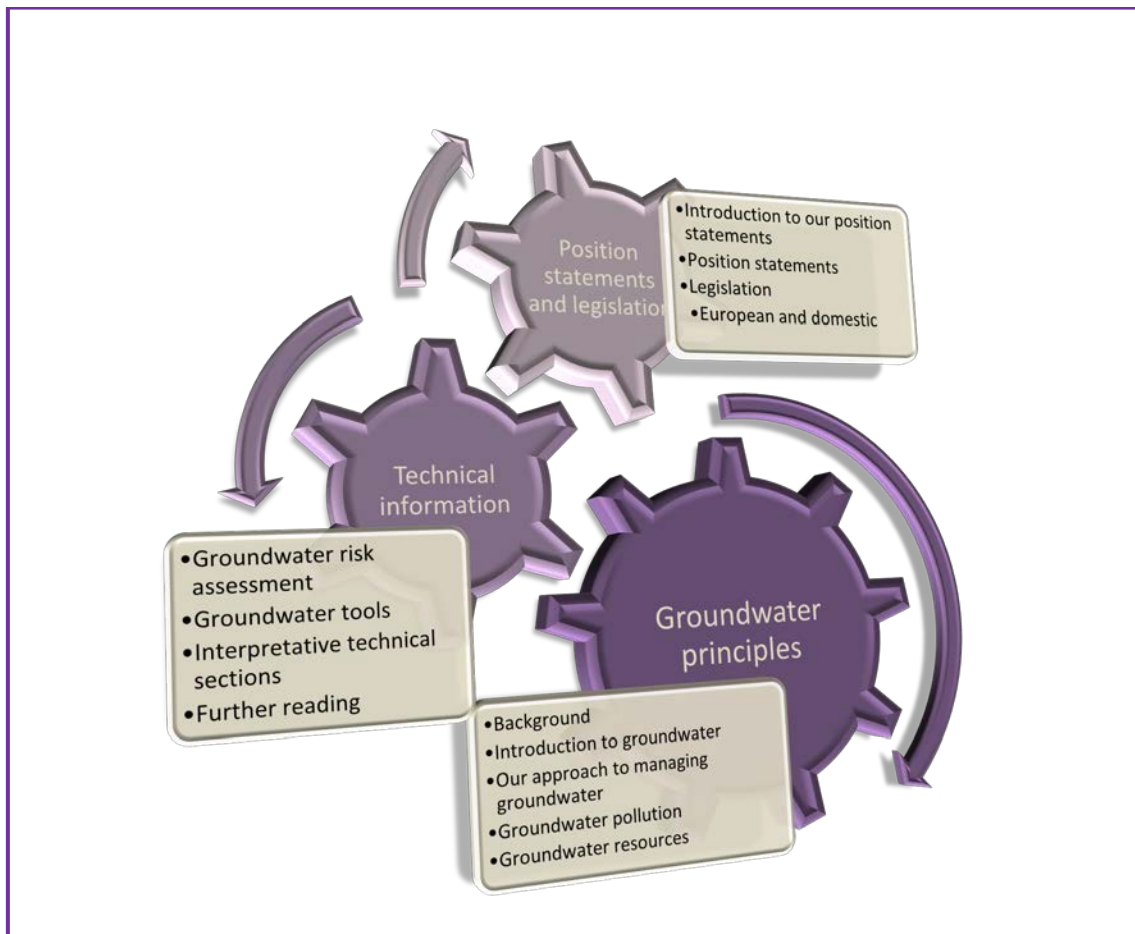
Position statements and legislation

•Introduction to our position statements
•Position statements
•Legislation
•European and domestic

Technical information

•Groundwater risk assessment
•Groundwater tools
•Interpretative technical sections
•Further reading

Groundwater principles

•Background
•Introduction to groundwater
•Our approach to managing groundwater
•Groundwater pollution
•Groundwater resources